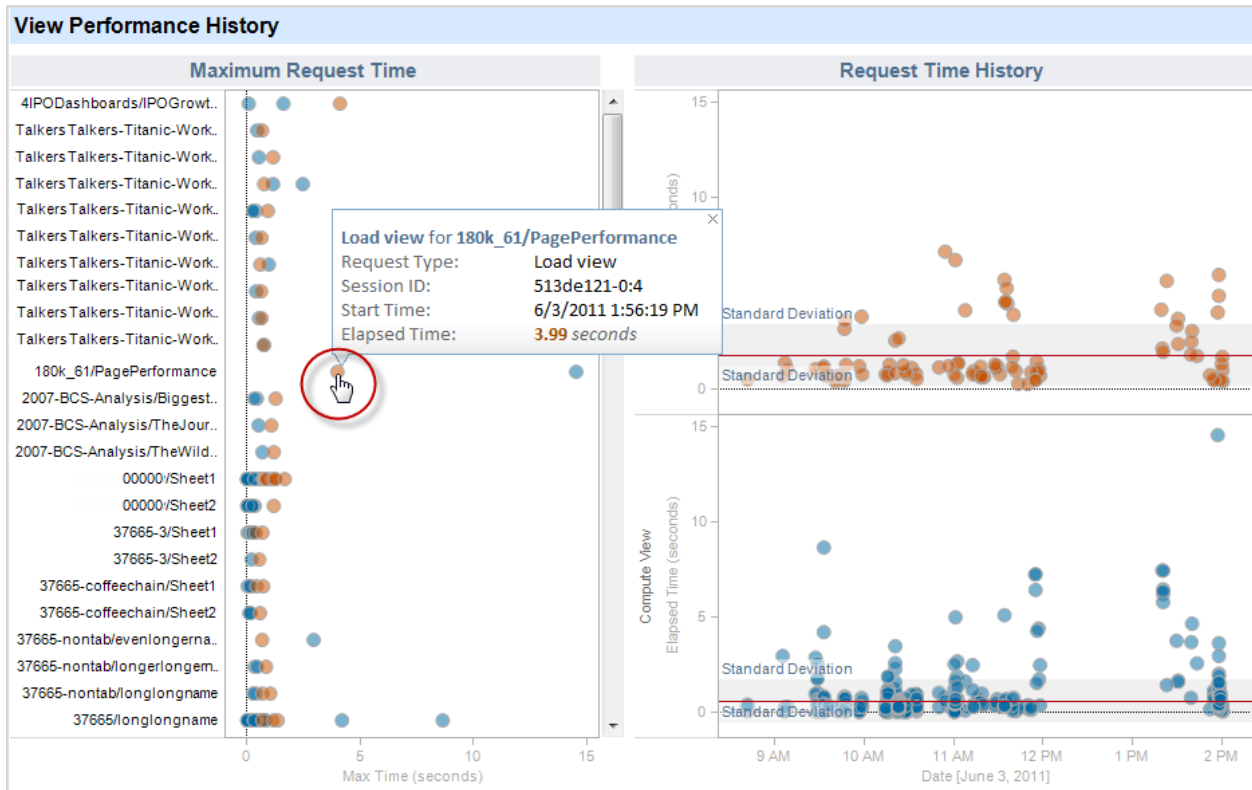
View Performance History

Maximum Request Time

4IPODashboards/IPOGrowt..
Talkers Talkers-Titanic-Work..
Talkers Talkers-Titanic-Work..
Talkers Talkers-Titanic-Work..
Talkers Talkers-Titanic-Work..
Talkers Talkers-Titanic-Work..
Talkers Talkers-Titanic-Work..
Talkers Talkers-Titanic-Work..
Talkers Talkers-Titanic-Work..
Talkers Talkers-Titanic-Work..
180k_61/PagePerformance
2007-BCS-Analysis/Biggest..
2007-BCS-Analysis/TheJour..
2007-BCS-Analysis/TheWild..
00000/Sheet1
00000/Sheet2
37665-3/Sheet1
37665-3/Sheet2
37665-coffeechain/Sheet1
37665-coffeechain/Sheet2
37665-nontab/evenlongerna..
37665-nontab/longerlongern..
37665-nontab/longlongname
37665/longlongname

0 5 10 15
Max Time (seconds)

Load view for 180k_61/PagePerformance
Request Type: Load view
Session ID: 513de121-0:4
Start Time: 6/3/2011 1:56:19 PM
Elapsed Time: 3.99 seconds

Request Time History

15
10
seconds)
Standard Deviation
Standard Deviation
0

15
10
Compute View
Elapsed Time (seconds)
5
Standard Deviation
0
Standard Deviation

9 AM 10 AM 11 AM 12 PM 1 PM 2 PM
Date [June 3, 2011]